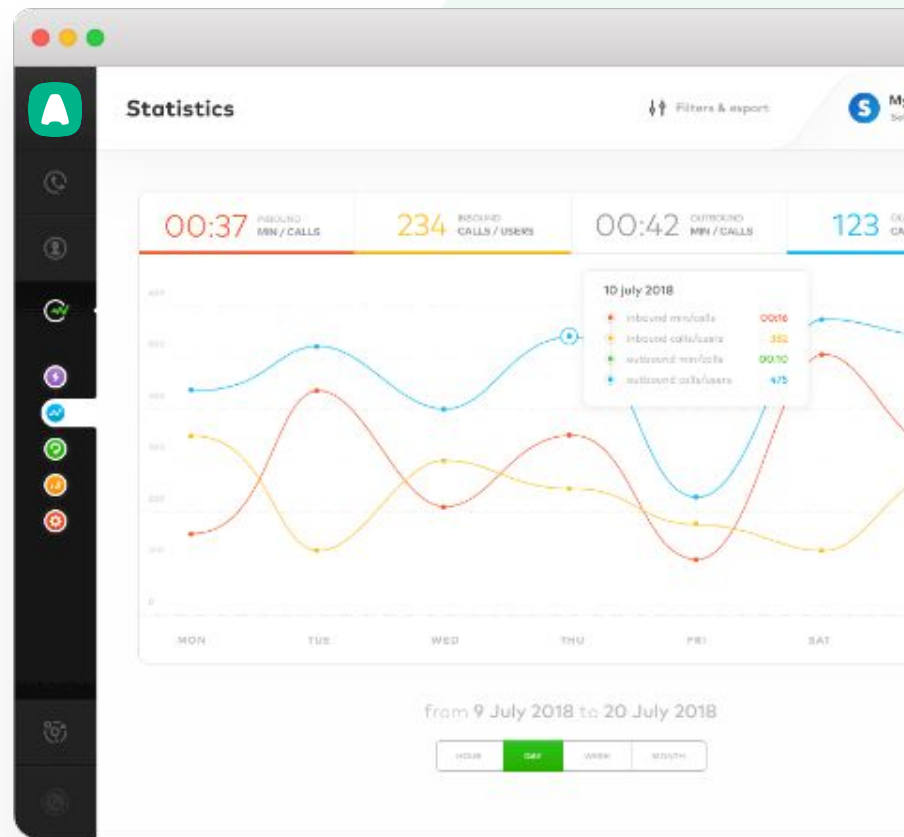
Statistics

Filters & export

My

00:37 INBOUND MIN / CALLS

234 INBOUND CALLS / USERS

00:42 OUTBOUND MIN / CALLS

123

10 july 2018

inbound min/calls 00:16

inbound calls/users 352

outbound min/calls 00:10

outbound calls/users 475

MON

TUE

WED

THU

FRI

SAT

from 9 July 2018 to 20 July 2018

| HOUR | DAY | WEEK | MONTH |
|---|---|---|---|